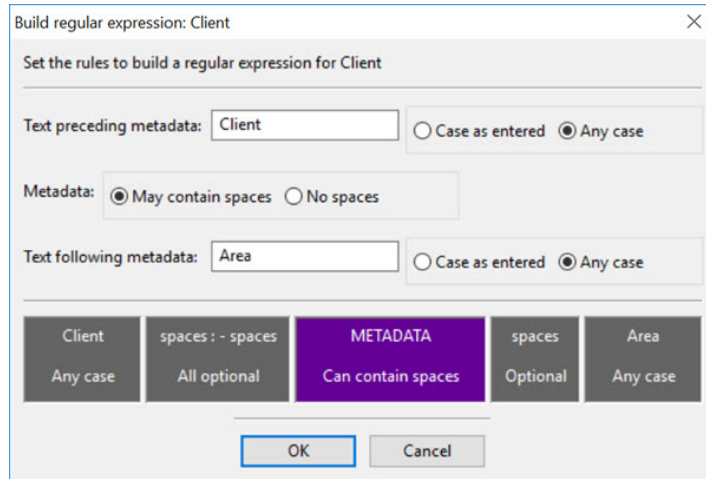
Build regular expression: Client

Set the rules to build a regular expression for Client

Text preceding metadata: Client

Case as entered Any case

Metadata: May contain spaces No spaces

Text following metadata: Area

Case as entered Any case

| Client | spaces : - spaces | METADATA | spaces | Area |
|---|---|---|---|---|
| Any case | All optional | Can contain spaces | Optional | Any case |

OK Cancel